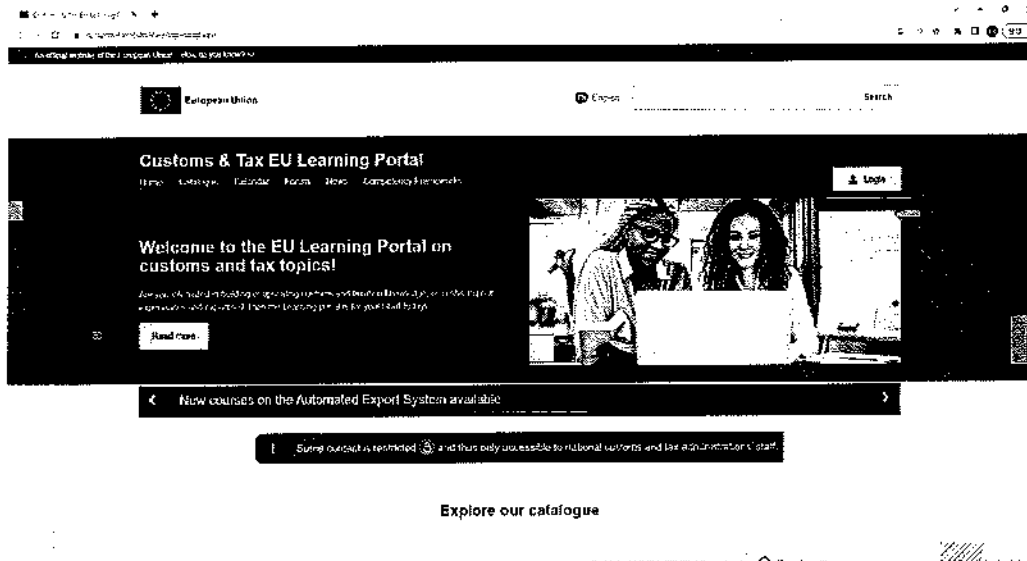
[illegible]

An official website of the European Union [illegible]

European Union

English

Search

Customs & Tax EU Learning Portal

Home Catalogue Calendar Forum News Competency Frameworks

Login

Welcome to the EU Learning Portal on customs and tax topics!

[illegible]

Read more

New courses on the Automated Export System available

Some content is restricted and thus only accessible to national customs and tax administrations' staff.

Explore our catalogue